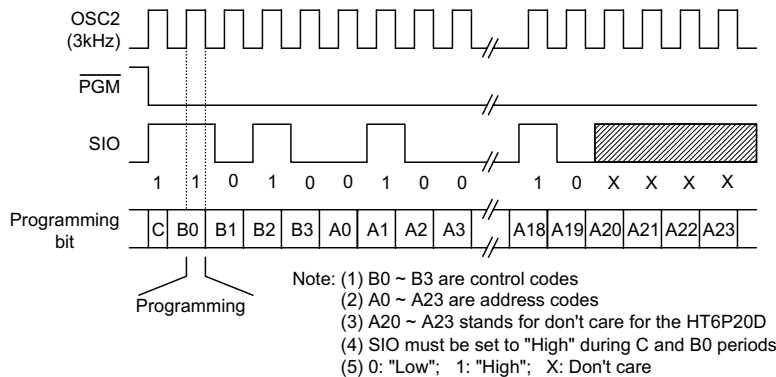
OSC2
(3kHz)

$\overline{PGM}$

SIO

1 1 0 1 0 0 1 0 0 1 0 X X X X

Programming bit

| C | B0 | B1 | B2 | B3 | A0 | A1 | A2 | A3 | A18 | A19 | A20 | A21 | A22 | A23 |
|---|---|---|---|---|---|---|---|---|---|---|---|---|---|---|

Programming

Note: (1) B0 ~ B3 are control codes
(2) A0 ~ A23 are address codes
(3) A20 ~ A23 stands for don't care for the HT6P20D
(4) SIO must be set to "High" during C and B0 periods
(5) 0: "Low"; 1: "High"; X: Don't care